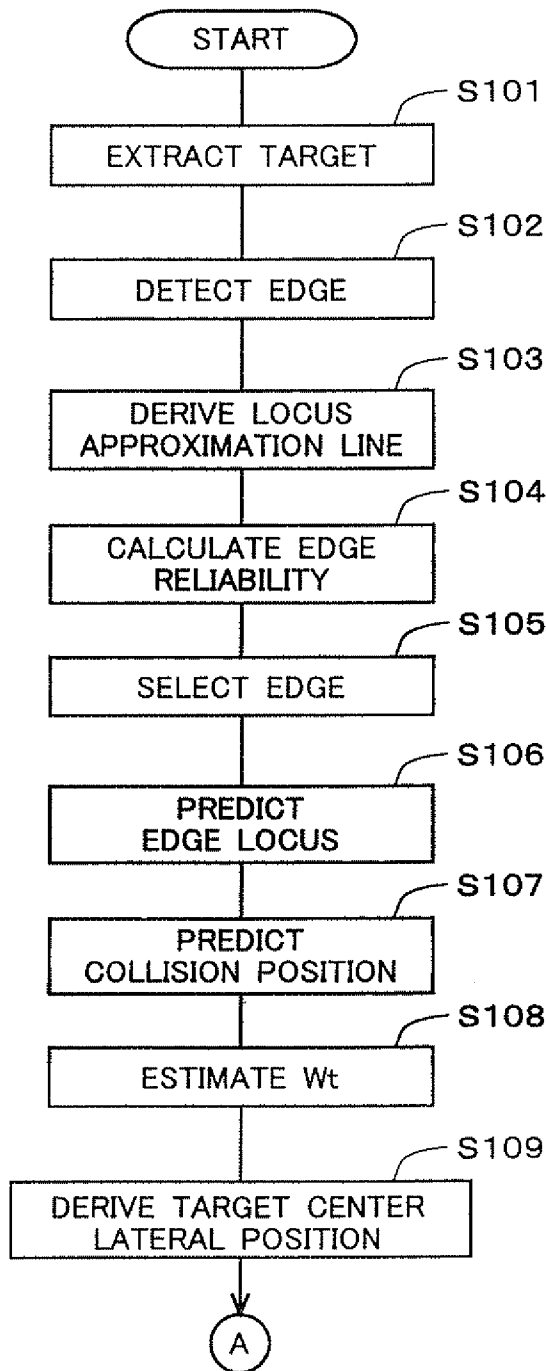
START

S101

EXTRACT TARGET

S102

DETECT EDGE

S103

DERIVE LOCUS APPROXIMATION LINE

S104

CALCULATE EDGE RELIABILITY

S105

SELECT EDGE

S106

PREDICT EDGE LOCUS

S107

PREDICT COLLISION POSITION

S108

ESTIMATE Wt

S109

DERIVE TARGET CENTER LATERAL POSITION

A